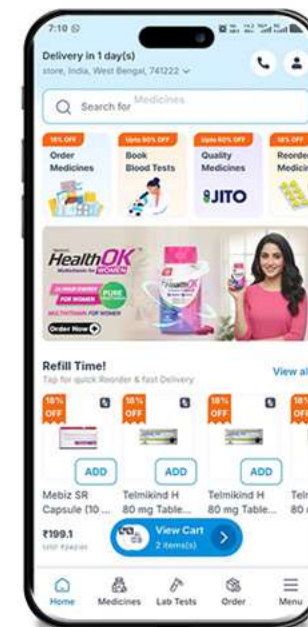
7:10

Delivery in 1 day(s)
store, India, West Bengal, 741222

Search for Medicines

18% OFF
Order Medicines

Upto 80% OFF
Book Blood Tests

Upto 60% OFF
Quality Medicines
JITO

18% OFF
Reorder Medicin

HealthOK
Multivitamin for WOMEN
FOR WOMEN
MULTIVITAMIN FOR WOMEN
Order Now

Refill Time!
Tap for quick Reorder & fast Delivery
View all

18% OFF
ADD
Mebiz SR Capsule (10...
₹199.1
MRP ₹242.80

18% OFF
ADD
Telmikind H 80 mg Table...

18% OFF
ADD
Telmikind H 80 mg Table...

18% OFF
Telm 80

View Cart
2 item(s)

Home
Medicines
Lab Tests
Order
Menu